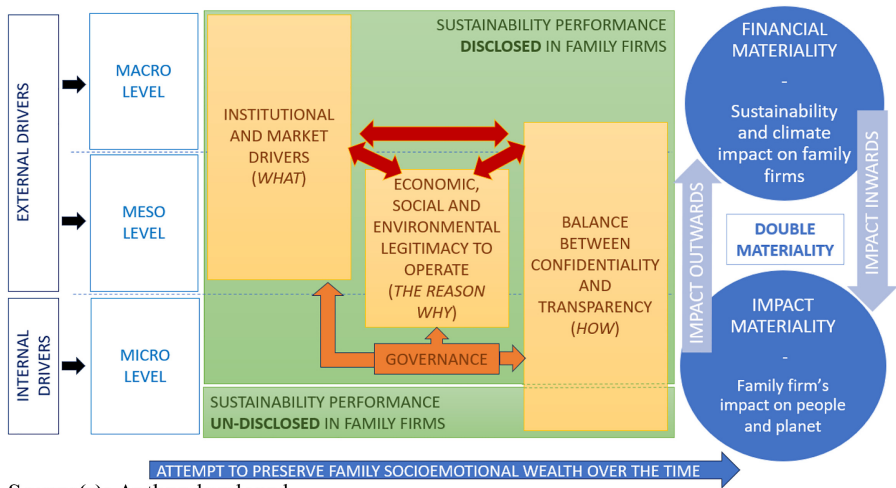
EXTERNAL DRIVERS

INTERNAL DRIVERS

MACRO LEVEL

MESO LEVEL

MICRO LEVEL

SUSTAINABILITY PERFORMANCE DISCLOSED IN FAMILY FIRMS

INSTITUTIONAL AND MARKET DRIVERS (WHAT)

ECONOMIC, SOCIAL AND ENVIRONMENTAL LEGITIMACY TO OPERATE (THE REASON WHY)

BALANCE BETWEEN CONFIDENTIALITY AND TRANSPARENCY (HOW)

GOVERNANCE

SUSTAINABILITY PERFORMANCE UN-DISCLOSED IN FAMILY FIRMS

FINANCIAL MATERIALITY
-
Sustainability and climate impact on family firms

IMPACT INWARDS

IMPACT OUTWARDS

DOUBLE MATERIALITY

IMPACT MATERIALITY
-
Family firm's impact on people and planet

ATTEMPT TO PRESERVE FAMILY SOCIOEMOTIONAL WEALTH OVER THE TIME

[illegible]